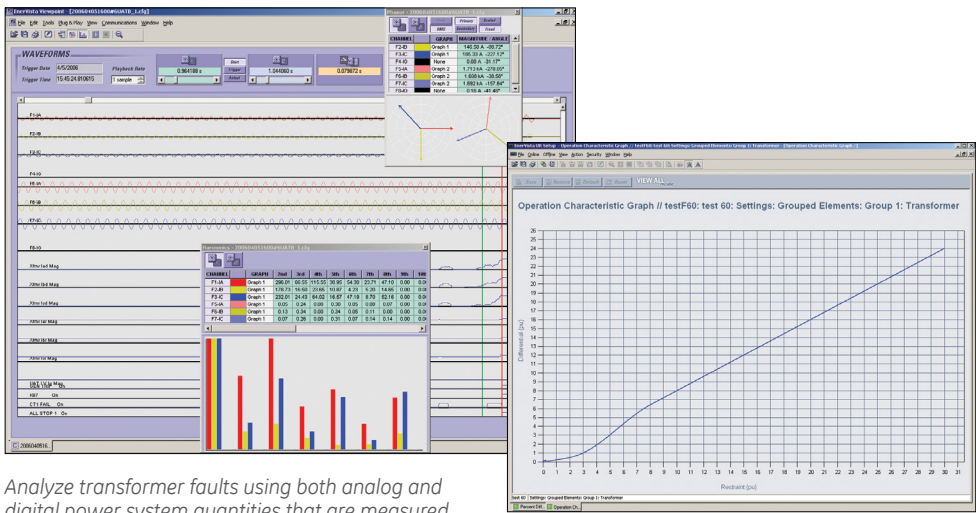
EnerVista Viewpoint [20060405160045ATB_1.cfg]
File Edit Tools Plug & Play View Communications Window Help

WAVEFORMS
Trigger Date 4/5/2006
Trigger Time 15:45:24.810815
Playback Rate 1 sample
0.964188 s
Start
Trigger
Actual
1.044060 s
0.079872 s

| CHANNEL | | GRAPH | MAGNITUDE | ANGLE |
|---|---|---|---|---|
| F3-IB | | Graph 1 | 146.59 A | -90.72° |
| F3-IC | | Graph 1 | 185.39 A | -227.13° |
| F4-IG | | None | 0.00 A | 31.17° |
| F6-IA | | Graph 2 | 1.713 kA | -278.09° |
| F6-IB | | Graph 2 | 1.698 kA | -38.59° |
| F7-IC | | Graph 2 | 1.692 kA | -157.84° |
| F8-IG | | None | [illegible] | -41.40° |

Primary
Scaled
RMS
Secondary
Fixed

F3-IA
F3-IB
F3-IC
F4-IG
F6-IA
F6-IB
F6-IC
F8-IG
Xfmr Iad Mag
Xfmr Ibd Mag
Xfmr Icd Mag
Xfmr Iar Mag
Xfmr Ibr Mag
Xfmr Icr Mag
HAT Vo In Mag
OCA 10P On
K87 On
CT1 FAIL On
ALL STOP 1 On

Harmonics - [20060405160045ATB_1.cfg]

| CHANNEL | | GRAPH | 2nd | 3rd | 4th | 5th | 6th | 7th | 8th | 9th | 10th |
|---|---|---|---|---|---|---|---|---|---|---|---|
| F1-IA | | Graph 1 | 296.01 | 66.55 | 115.55 | 30.95 | 54.39 | 23.71 | 47.10 | 0.00 | 0.0 |
| F2-IB | | Graph 1 | 178.73 | 18.50 | 23.66 | 10.97 | 4.23 | 5.39 | 14.65 | 0.00 | 0.0 |
| F3-IC | | Graph 1 | 232.01 | 24.43 | 64.02 | 16.57 | 47.19 | 8.70 | 52.18 | 0.00 | 0.0 |
| F5-IA | | Graph 1 | 0.05 | 0.24 | 0.00 | 0.30 | 0.05 | 0.09 | 0.07 | 0.00 | 0.0 |
| F6-IB | | Graph 1 | 0.13 | 0.34 | 0.00 | 0.34 | 0.05 | 0.11 | 0.00 | 0.00 | 0.0 |
| F7-IC | | Graph 1 | 0.07 | 0.26 | 0.00 | 0.31 | 0.07 | 0.14 | 0.14 | 0.00 | 0.0 |

20060405...

EnerVista UR Setup Operation Characteristic Graph // testF60: test 60: Settings: Grouped Elements: Group 1: Transformer [Operation Characteristic Graph]
File Online Offline View Action Security Window Help
Save Restore Default Reset VIEW ALL

Operation Characteristic Graph // testF60: test 60: Settings: Grouped Elements: Group 1: Transformer

Differential (pu)
26 25 24 23 22 21 20 19 18 17 16 15 14 13 12 11 10 9 8 7 6 5 4 3 2 1 0
0 1 2 3 4 5 6 7 8 9 10 11 12 13 14 15 16 17 18 19 20 21 22 23 24 25 26 27 28 29 30 31 32
Restraint (pu)

test 60: Settings: Grouped Elements: Group 1: Transformer
Percent Dif... Operation Ch...

Analyze transformer faults using both analog and digital power system quantities that are measured